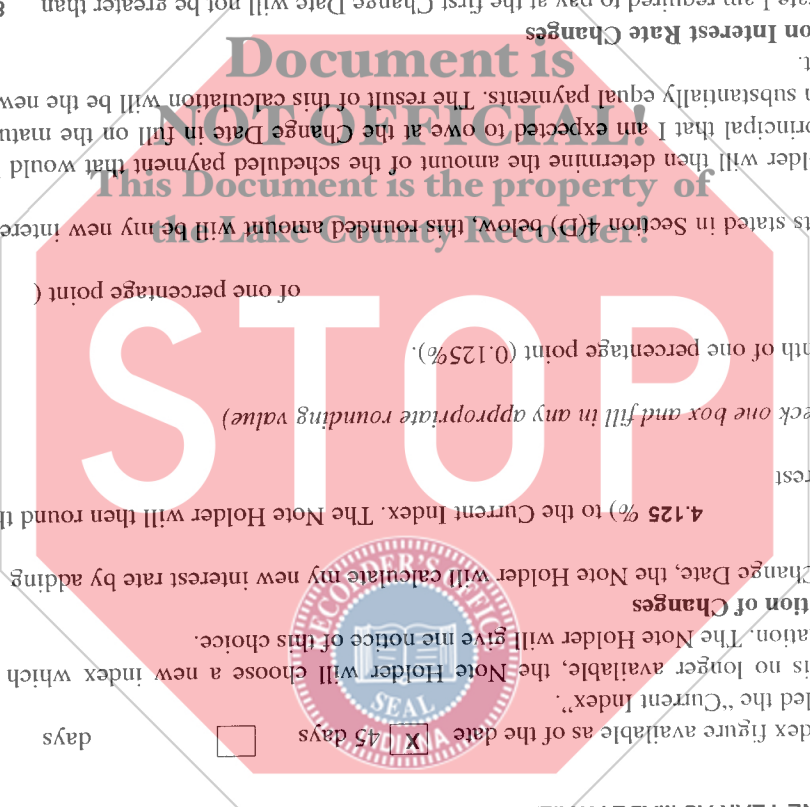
Document is
NOT OFFICIAL!
This Document is the property of
the Lake County Recorder!

STOP

dex figure available as of the date [X] 45 days [ ] days
led the "Current Index".
is no longer available, the Note Holder will choose a new index which
ation. The Note Holder will give me notice of this choice.
tion of Changes
Change Date, the Note Holder will calculate my new interest rate by adding
4.125 %) to the Current Index. The Note Holder will then round th
est
eck one box and fill in any appropriate rounding value)
th of one percentage point (0.125%).
of one percentage point (
ts stated in Section 4(D) below, this rounded amount will be my new intere
lder will then determine the amount of the scheduled payment that would
principal that I am expected to owe at the Change Date in full on the matu
n substantially equal payments. The result of this calculation will be the new
t.
on Interest Rate Changes
I am required to pay at the first Change Date will not be greater than 8

RECORDER'S OFFICE
SEAL